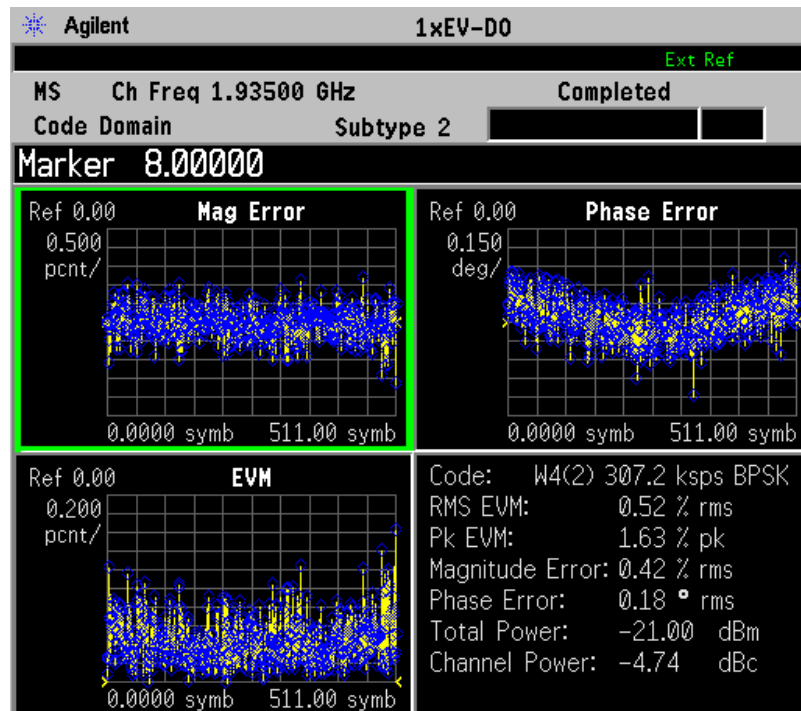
Agilent 1xEV-DO

Ext Ref

MS Ch Freq 1.93500 GHz Completed

Code Domain Subtype 2

Marker 8.00000

Ref 0.00 Mag Error

0.500 pcnt/

0.0000 symb 511.00 symb

Ref 0.00 Phase Error

0.150 deg/

0.0000 symb 511.00 symb

Ref 0.00 EVM

0.200 pcnt/

0.0000 symb 511.00 symb

Code: W4(2) 307.2 ksps BPSK
RMS EVM: 0.52 % rms
Pk EVM: 1.63 % pk
Magnitude Error: 0.42 % rms
Phase Error: 0.18 ° rms
Total Power: -21.00 dBm
Channel Power: -4.74 dBc